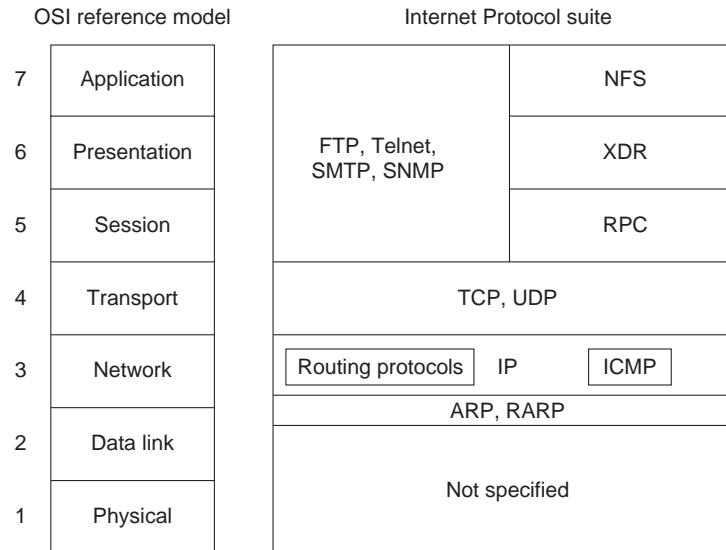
OSI reference model

Internet Protocol suite

7 Application

6 Presentation

5 Session

4 Transport

3 Network

2 Data link

1 Physical

FTP, Telnet, SMTP, SNMP

NFS

XDR

RPC

TCP, UDP

Routing protocols IP ICMP

ARP, RARP

Not specified